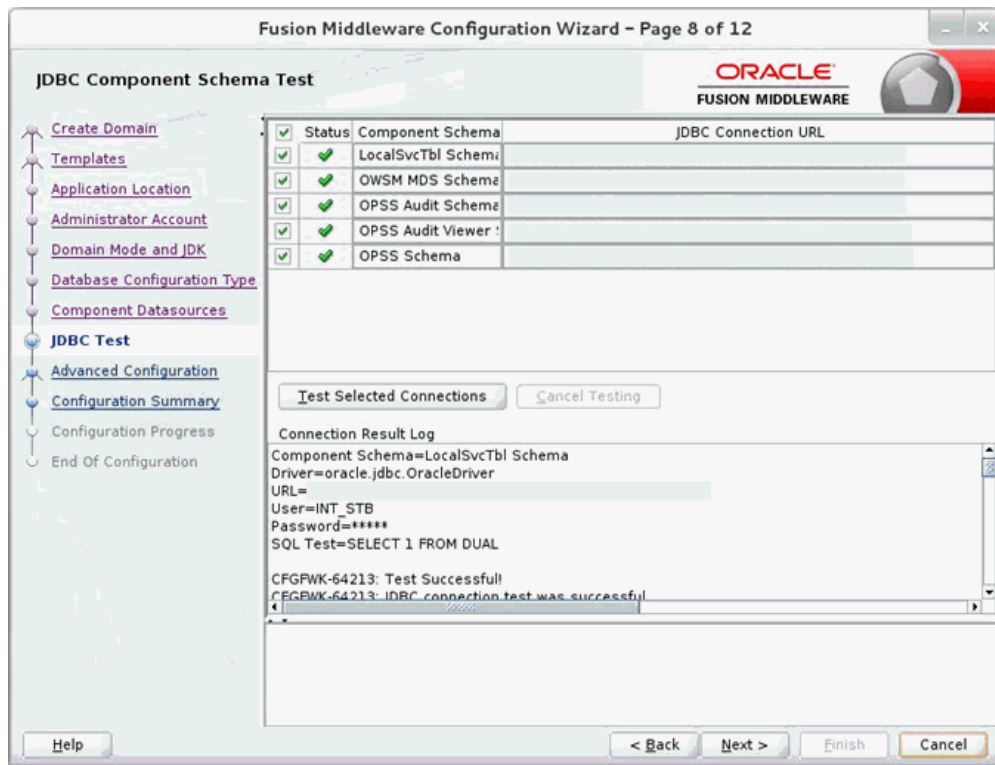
Fusion Middleware Configuration Wizard - Page 8 of 12

JDBC Component Schema Test

ORACLE
FUSION MIDDLEWARE

Create Domain
Templates
Application Location
Administrator Account
Domain Mode and JDK
Database Configuration Type
Component Datasources
JDBC Test
Advanced Configuration
Configuration Summary
Configuration Progress
End Of Configuration

| | Status | Component Schema | JDBC Connection URL |
|---|---|---|---|
| ✓ | ✓ | LocalSvcTbl Schema | |
| ✓ | ✓ | OWSM MDS Schema | |
| ✓ | ✓ | OPSS Audit Schema | |
| ✓ | ✓ | OPSS Audit Viewer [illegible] | |
| ✓ | ✓ | OPSS Schema | |

Test Selected Connections
Cancel Testing

Connection Result Log
Component Schema=LocalSvcTbl Schema
Driver=oracle.jdbc.OracleDriver
URL=
User=INT_STB
Password=*****
SQL Test=SELECT 1 FROM DUAL

CFGFWK-64213: Test Successful!
CFGFWK-64213: JDBC connection test was successful

Help
< Back
Next >
Finish
Cancel